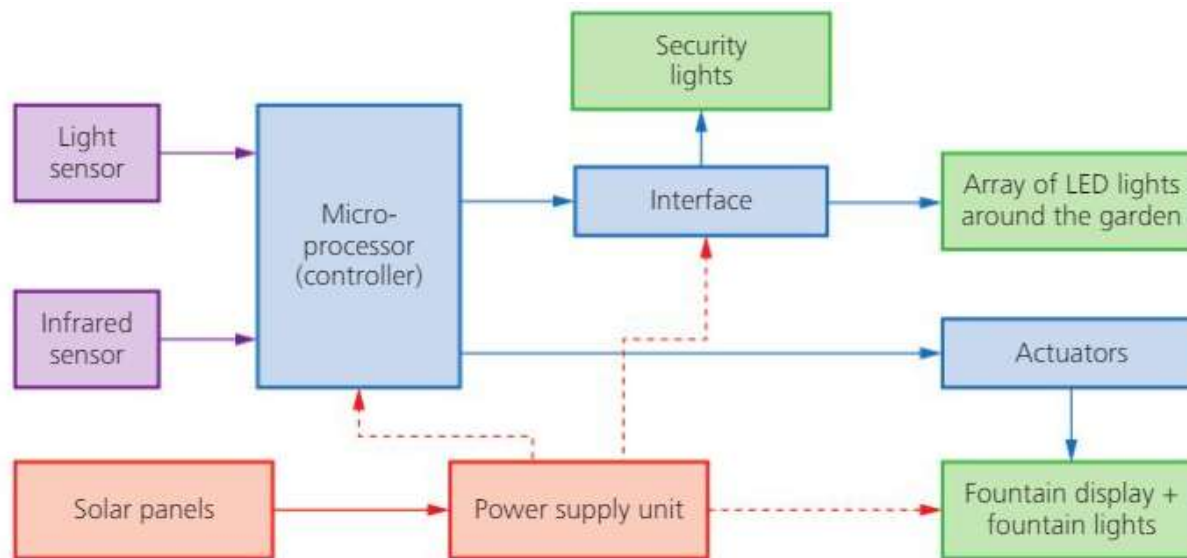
Security lights

Light sensor

Microprocessor (controller)

Interface

Array of LED lights around the garden

Infrared sensor

Actuators

Solar panels

Power supply unit

Fountain display + fountain lights